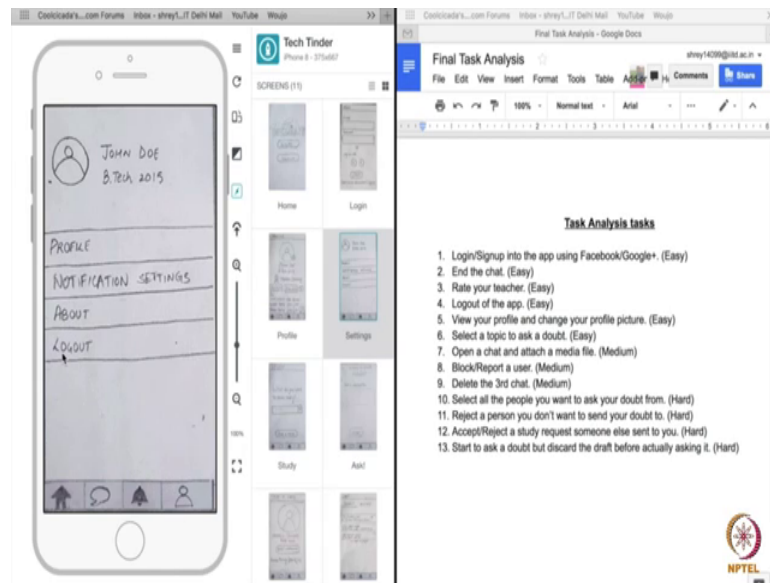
Coolcicada's...com Forums Inbox - shrey1...IT Delhi Mail YouTube Woujo

JOHN DOE
B.Tech 2015

PROFILE
NOTIFICATION SETTINGS
ABOUT
LOGOUT

Tech Tinder
iPhone 6 - 375x667

SCREENS (11)

Home
Login
Profile
Settings
Study
Ask!

100%

Coolcicada's...com Forums Inbox - shrey1...IT Delhi Mail YouTube Woujo

Final Task Analysis - Google Docs

Final Task Analysis
shrey14099@iiitd.ac.in
File Edit View Insert Format Tools Table Add-ons H
Comments
Share

100% Normal text Arial

Task Analysis tasks

1. Login/Signup into the app using Facebook/Google+. (Easy)
2. End the chat. (Easy)
3. Rate your teacher. (Easy)
4. Logout of the app. (Easy)
5. View your profile and change your profile picture. (Easy)
6. Select a topic to ask a doubt. (Easy)
7. Open a chat and attach a media file. (Medium)
8. Block/Report a user. (Medium)
9. Delete the 3rd chat. (Medium)
10. Select all the people you want to ask your doubt from. (Hard)
11. Reject a person you don't want to send your doubt to. (Hard)
12. Accept/Reject a study request someone else sent to you. (Hard)
13. Start to ask a doubt but discard the draft before actually asking it. (Hard)

NPTEL